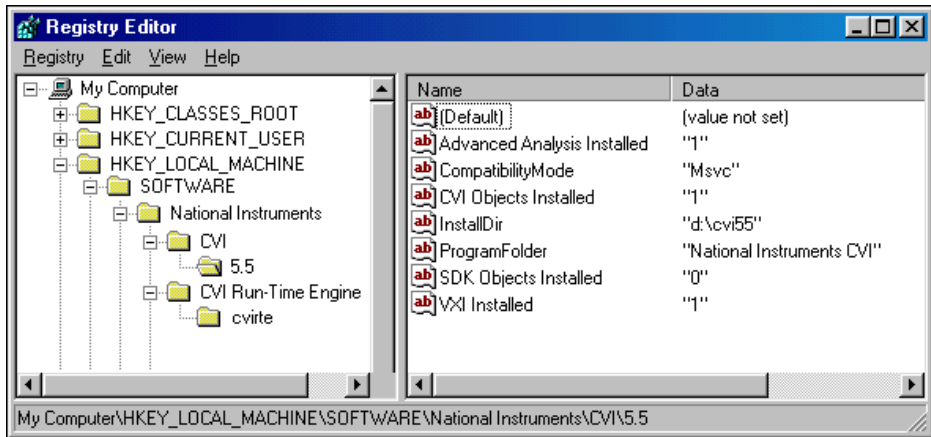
Registry Editor

Registry Edit View Help

My Computer
HKEY_CLASSES_ROOT
HKEY_CURRENT_USER
HKEY_LOCAL_MACHINE
SOFTWARE
National Instruments
CVI
5.5
CVI Run-Time Engine
cvirte

| Name | Data |
|---|---|
| ab (Default) | (value not set) |
| ab Advanced Analysis Installed | "1" |
| ab CompatibilityMode | "Msvc" |
| ab CVI Objects Installed | "1" |
| ab InstallDir | "d:\cvi55" |
| ab ProgramFolder | "National Instruments CVI" |
| ab SDK Objects Installed | "0" |
| ab VXI Installed | "1" |

My Computer\HKEY_LOCAL_MACHINE\SOFTWARE\National Instruments\CVI\5.5